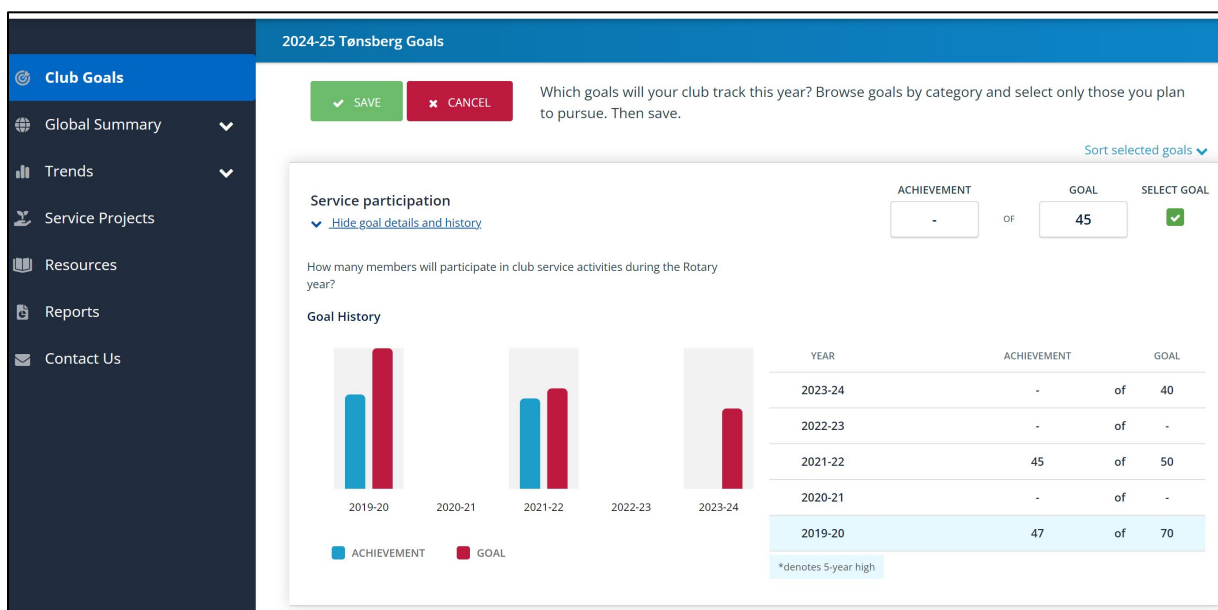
Club Goals
Global Summary
Trends
Service Projects
Resources
Reports
Contact Us

2024-25 Tønsberg Goals

SAVE
CANCEL

Which goals will your club track this year? Browse goals by category and select only those you plan to pursue. Then save.

Sort selected goals

Service participation
Hide goal details and history

ACHIEVEMENT
-
OF
GOAL
45
SELECT GOAL

How many members will participate in club service activities during the Rotary year?

Goal History

2019-20
2020-21
2021-22
2022-23
2023-24

ACHIEVEMENT
GOAL

| YEAR | ACHIEVEMENT | | GOAL |
|---|---|---|---|
| 2023-24 | - | of | 40 |
| 2022-23 | - | of | - |
| 2021-22 | 45 | of | 50 |
| 2020-21 | - | of | - |
| 2019-20 | 47 | of | 70 |

*denotes 5-year high